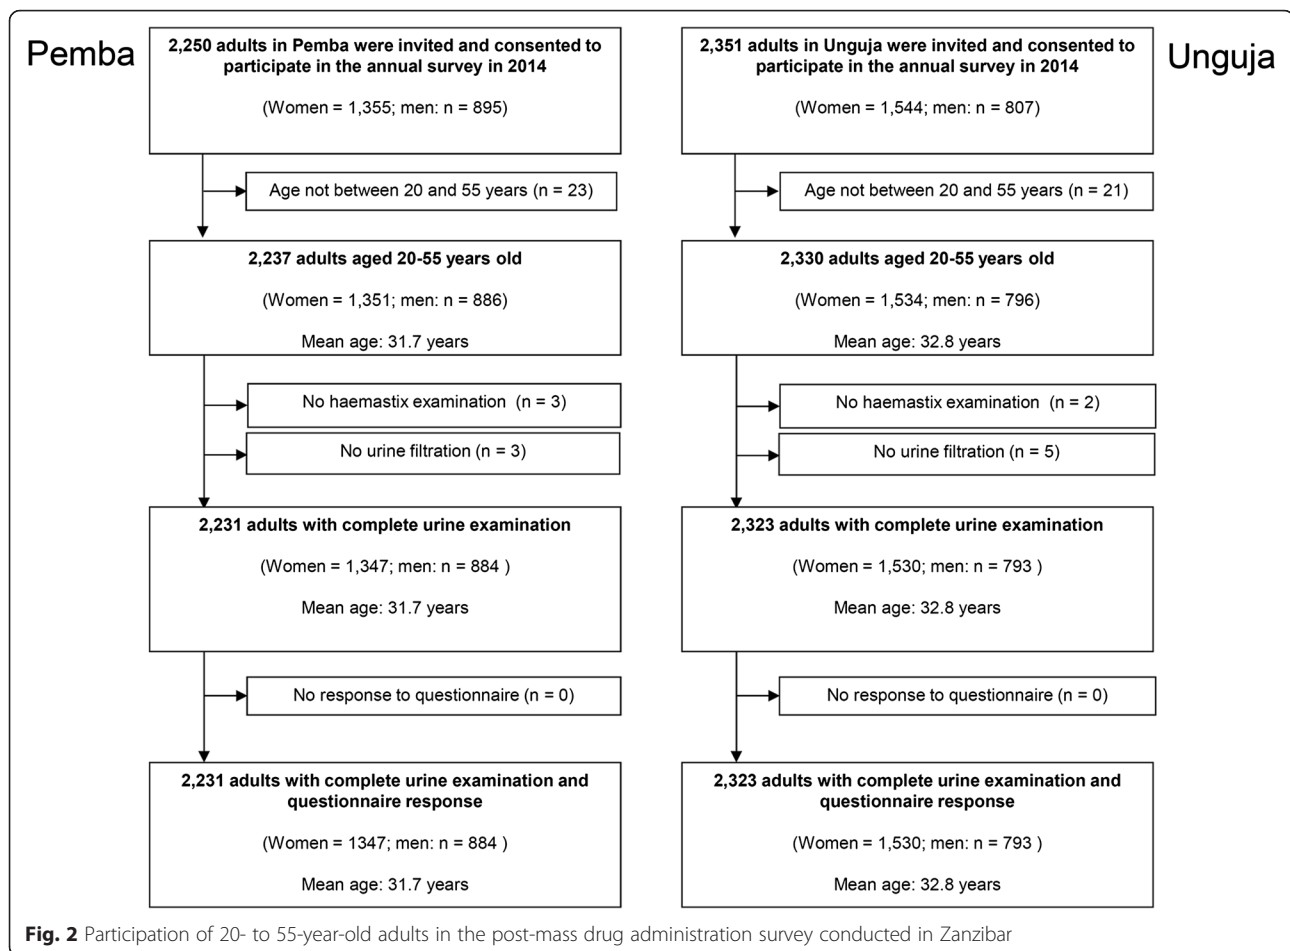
Pemba

2,250 adults in Pemba were invited and consented to participate in the annual survey in 2014

(Women = 1,355; men: n = 895)

Age not between 20 and 55 years (n = 23)

2,237 adults aged 20-55 years old

(Women = 1,351; men: n = 886)

Mean age: 31.7 years

No haemastix examination (n = 3)

No urine filtration (n = 3)

2,231 adults with complete urine examination

(Women = 1,347; men: n = 884 )

Mean age: 31.7 years

No response to questionnaire (n = 0)

2,231 adults with complete urine examination and questionnaire response

(Women = 1347; men: n = 884 )

Mean age: 31.7 years

Unguja

2,351 adults in Unguja were invited and consented to participate in the annual survey in 2014

(Women = 1,544; men: n = 807)

Age not between 20 and 55 years (n = 21)

2,330 adults aged 20-55 years old

(Women = 1,534; men: n = 796)

Mean age: 32.8 years

No haemastix examination (n = 2)

No urine filtration (n = 5)

2,323 adults with complete urine examination

(Women = 1,530; men: n = 793 )

Mean age: 32.8 years

No response to questionnaire (n = 0)

2,323 adults with complete urine examination and questionnaire response

(Women = 1,530; men: n = 793 )

Mean age: 32.8 years

Fig. 2 Participation of 20- to 55-year-old adults in the post-mass drug administration survey conducted in Zanzibar